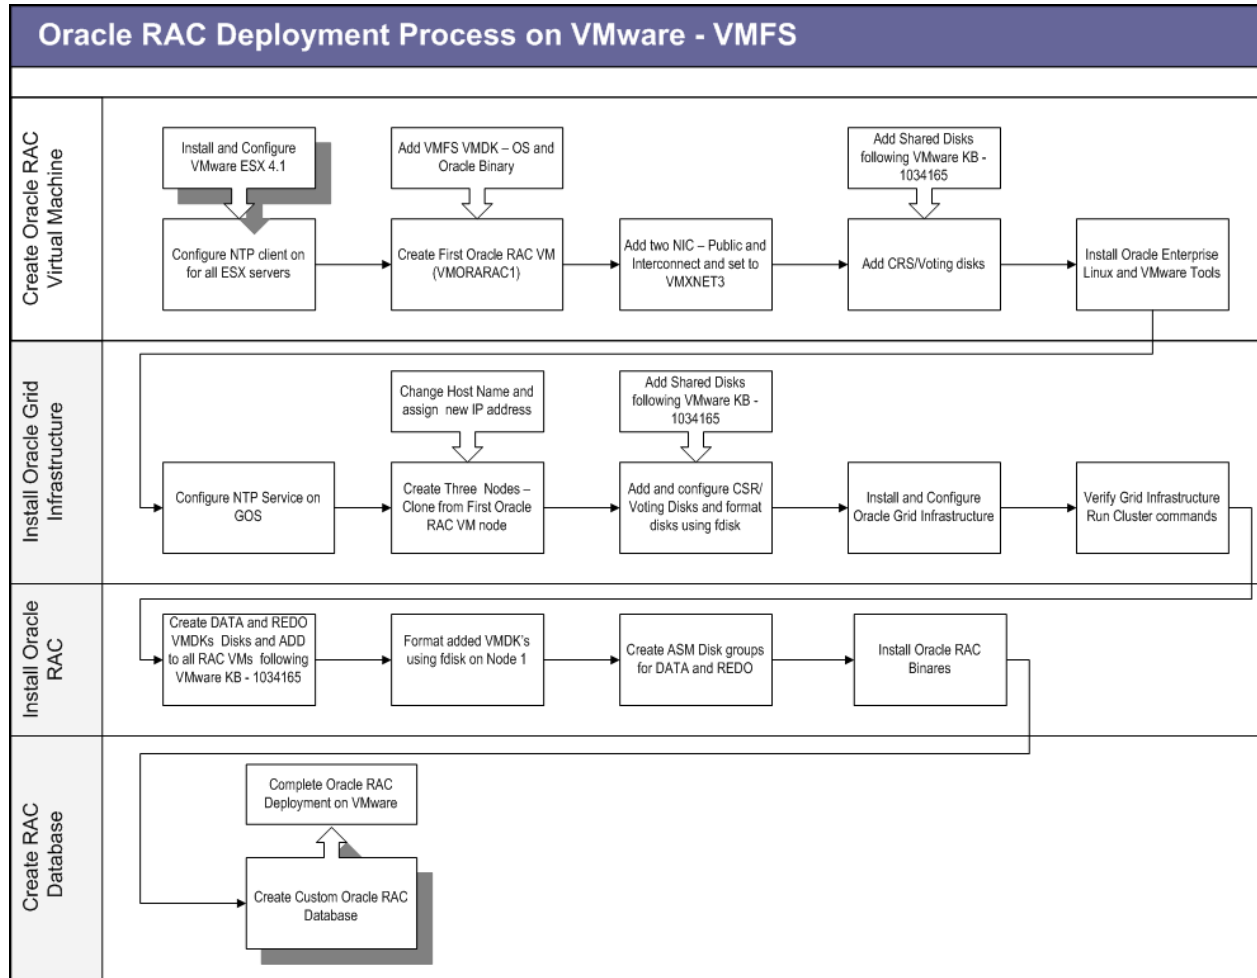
Oracle RAC Deployment Process on VMware - VMFS

Create Oracle RAC Virtual Machine

Install and Configure VMware ESX 4.1

Configure NTP client on for all ESX servers

Add VMFS VMDK – OS and Oracle Binary

Create First Oracle RAC VM (VMORARAC1)

Add two NIC – Public and Interconnect and set to VMXNET3

Add Shared Disks following VMware KB - 1034165

Add CRS/Voting disks

Install Oracle Enterprise Linux and VMware Tools

Install Oracle Grid Infrastructure

Configure NTP Service on GOS

Change Host Name and assign new IP address

Create Three Nodes – Clone from First Oracle RAC VM node

Add Shared Disks following VMware KB - 1034165

Add and configure CSR/ Voting Disks and format disks using fdisk

Install and Configure Oracle Grid Infrastructure

Verify Grid Infrastructure Run Cluster commands

Install Oracle RAC

Create DATA and REDO VMDKs Disks and ADD to all RAC VMs following VMware KB - 1034165

Format added VMDK's using fdisk on Node 1

Create ASM Disk groups for DATA and REDO

Install Oracle RAC Binares

Create RAC Database

Complete Oracle RAC Deployment on VMware

Create Custom Oracle RAC Database